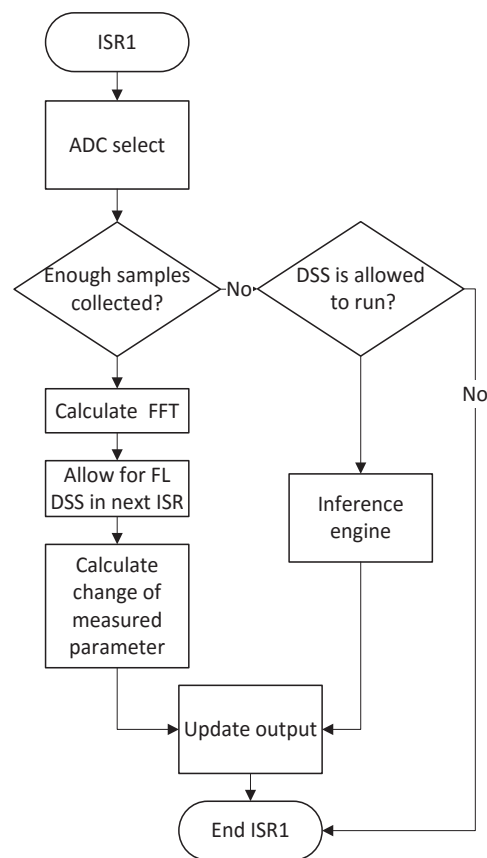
ISR1

ADC select

Enough samples collected?

No

DSS is allowed to run?

No

Calculate FFT

Allow for FL DSS in next ISR

Calculate change of measured parameter

Inference engine

Update output

End ISR1